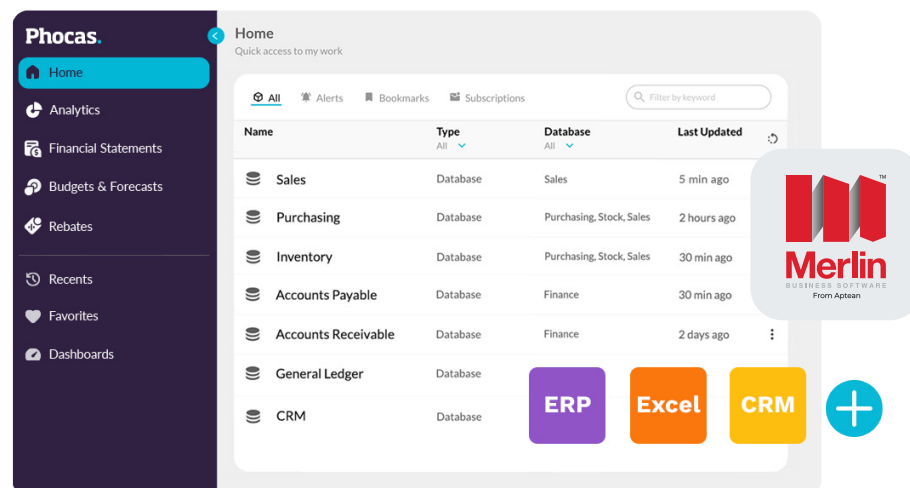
Phocas.

Home
Analytics
Financial Statements
Budgets & Forecasts
Rebates
Recents
Favorites
Dashboards

Home
Quick access to my work

All Alerts Bookmarks Subscriptions
Filter by keyword

| Name | Type All | Database All | Last Updated |
|---|---|---|---|
| Sales | Database | Sales | 5 min ago |
| Purchasing | Database | Purchasing, Stock, Sales | 2 hours ago |
| Inventory | Database | Purchasing, Stock, Sales | 30 min ago |
| Accounts Payable | Database | Finance | 30 min ago |
| Accounts Receivable | Database | Finance | 2 days ago |
| General Ledger | Database | | |
| CRM | Database | | |

Merlin
BUSINESS SOFTWARE
From Aptean

ERP
Excel
CRM